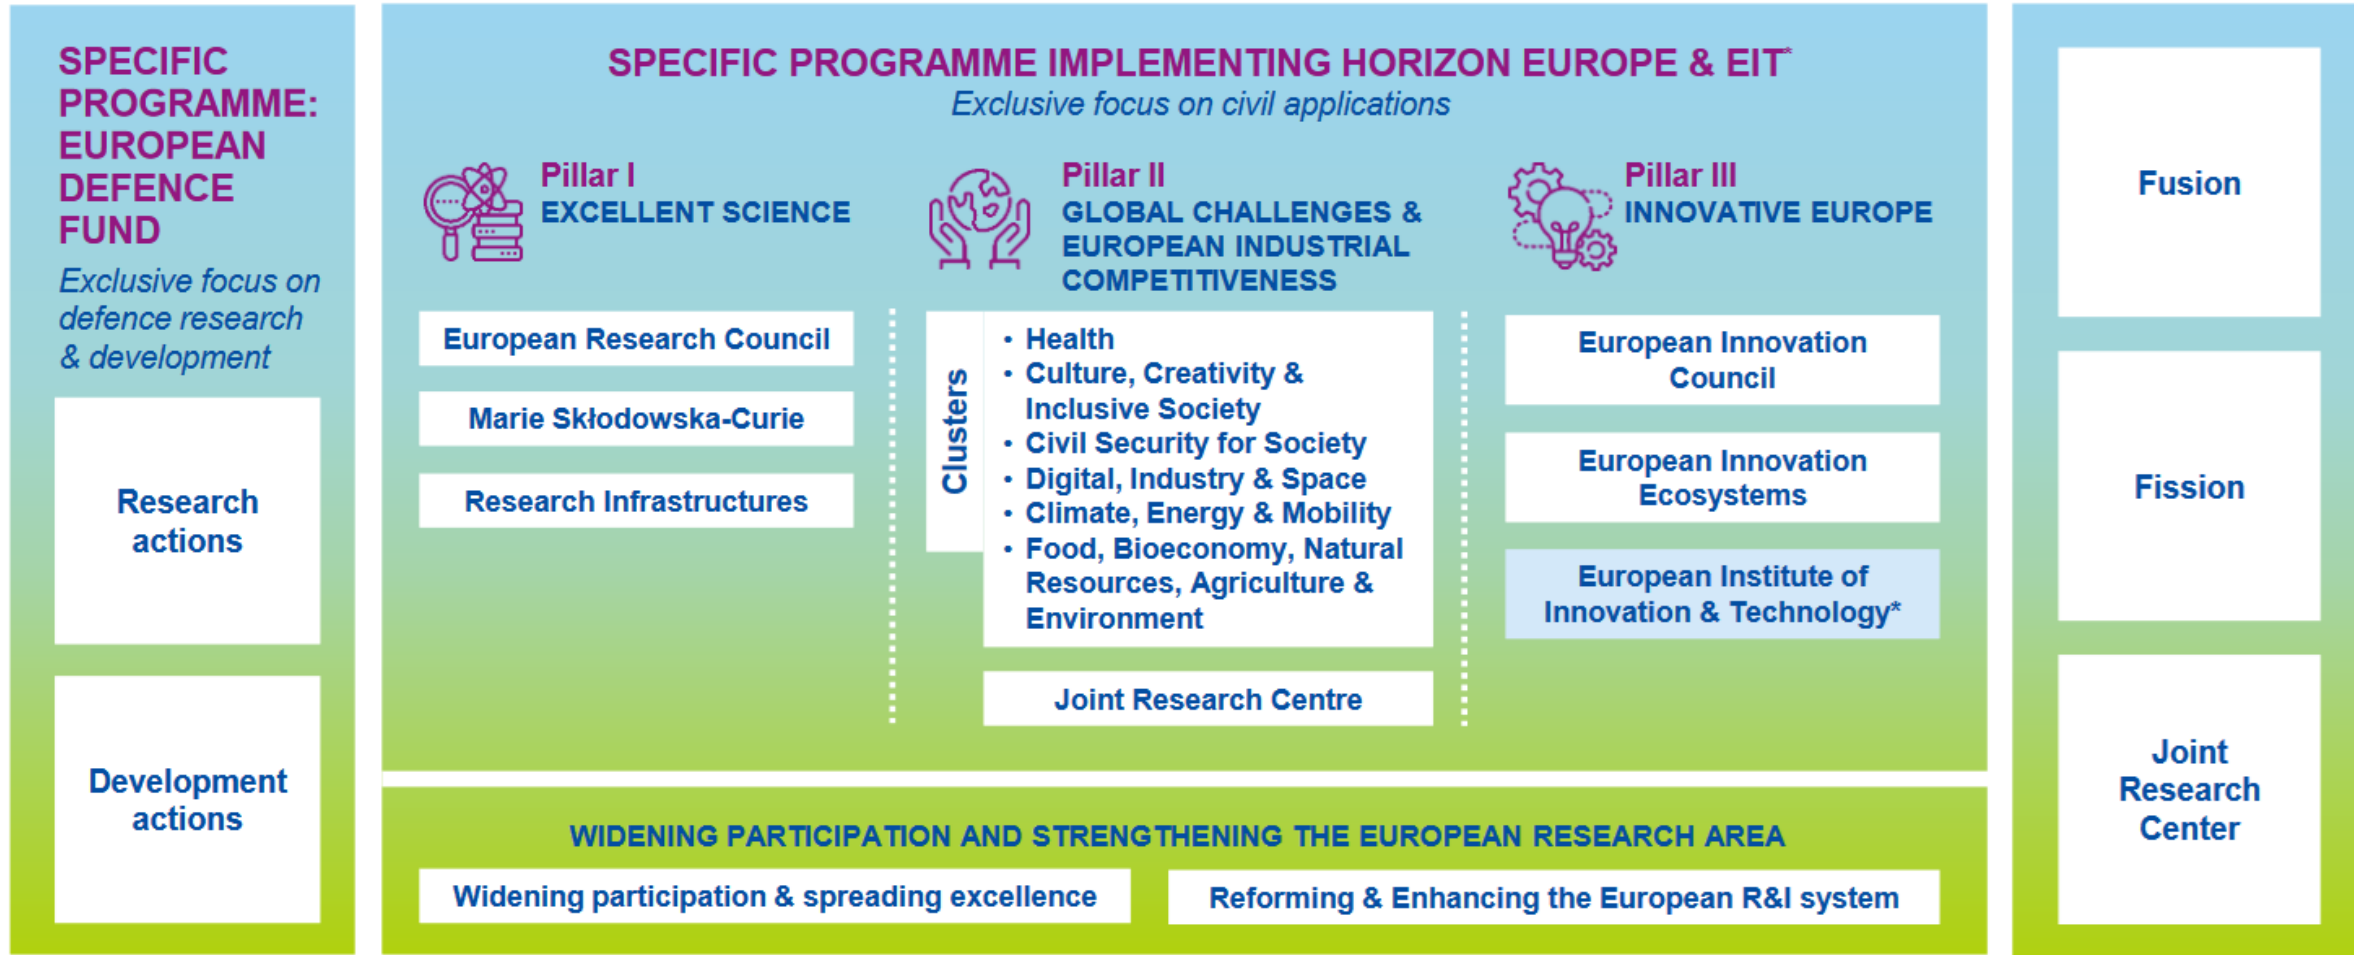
SPECIFIC PROGRAMME: EUROPEAN DEFENCE FUND

Exclusive focus on defence research & development

Research actions

Development actions

SPECIFIC PROGRAMME IMPLEMENTING HORIZON EUROPE & EIT*

Exclusive focus on civil applications

Pillar I
EXCELLENT SCIENCE

European Research Council

Marie Skłodowska-Curie

Research Infrastructures

Pillar II
GLOBAL CHALLENGES & EUROPEAN INDUSTRIAL COMPETITIVENESS

Clusters

- Health
- Culture, Creativity & Inclusive Society
- Civil Security for Society
- Digital, Industry & Space
- Climate, Energy & Mobility
- Food, Bioeconomy, Natural Resources, Agriculture & Environment

Joint Research Centre

Pillar III
INNOVATIVE EUROPE

European Innovation Council

European Innovation Ecosystems

European Institute of Innovation & Technology*

WIDENING PARTICIPATION AND STRENGTHENING THE EUROPEAN RESEARCH AREA

Widening participation & spreading excellence

Reforming & Enhancing the European R&I system

Fusion

Fission

Joint Research Center